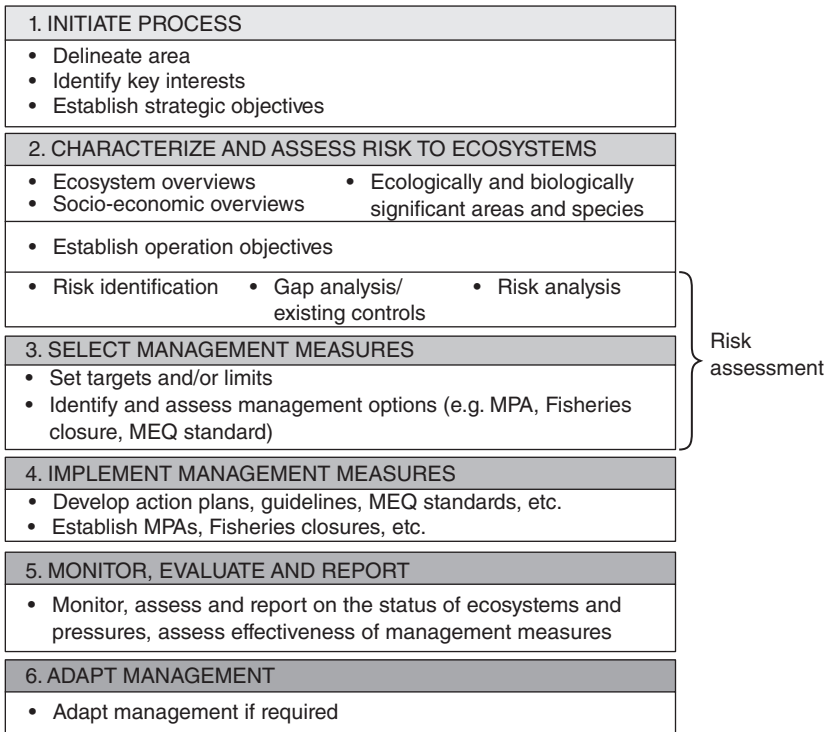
1. INITIATE PROCESS

- Delineate area
- Identify key interests
- Establish strategic objectives

2. CHARACTERIZE AND ASSESS RISK TO ECOSYSTEMS

- Ecosystem overviews
- Socio-economic overviews
- Ecologically and biologically significant areas and species

- Establish operation objectives

- Risk identification
- Gap analysis/ existing controls
- Risk analysis

3. SELECT MANAGEMENT MEASURES

- Set targets and/or limits
- Identify and assess management options (e.g. MPA, Fisheries closure, MEQ standard)

Risk assessment

4. IMPLEMENT MANAGEMENT MEASURES

- Develop action plans, guidelines, MEQ standards, etc.
- Establish MPAs, Fisheries closures, etc.

5. MONITOR, EVALUATE AND REPORT

- Monitor, assess and report on the status of ecosystems and pressures, assess effectiveness of management measures

6. ADAPT MANAGEMENT

- Adapt management if required